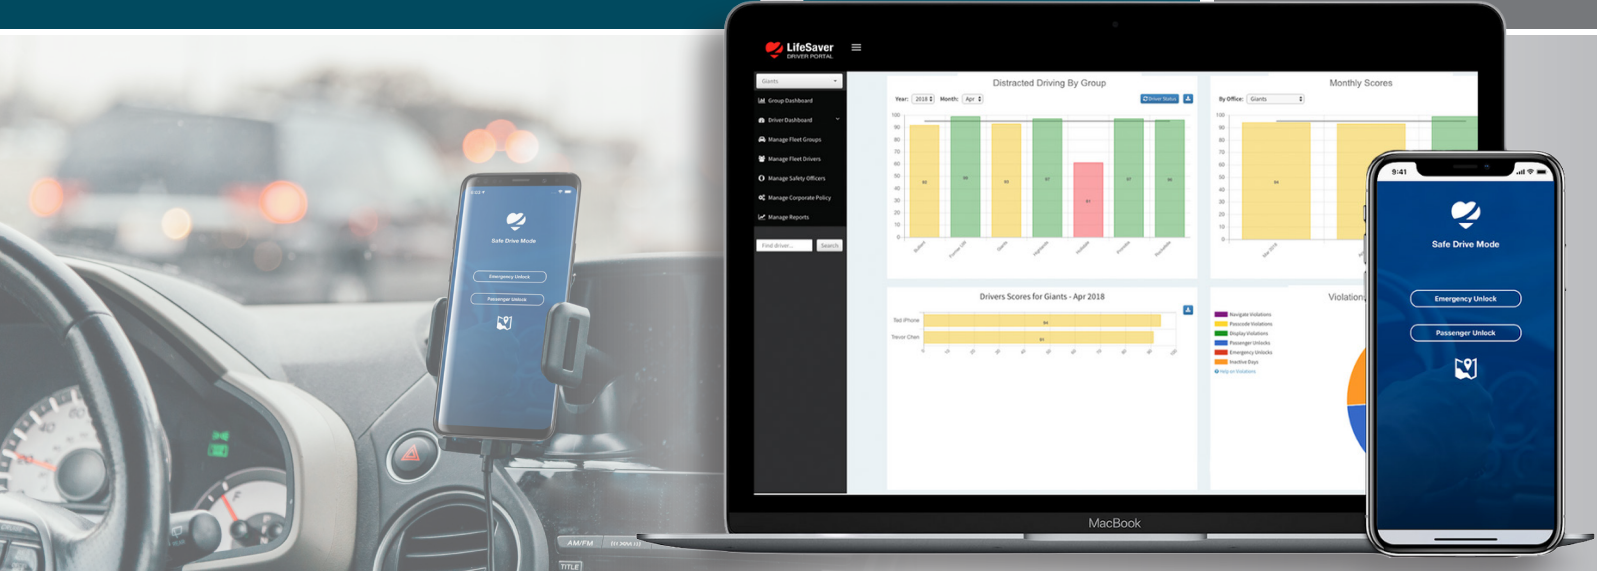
Safe Drive Mode

Emergency Unlock

Passenger Unlock

LifeSaver
DRIVER PORTAL

Giants

Group Dashboard
Driver Dashboard
Manage Fleet Groups
Manage Fleet Drivers
Manage Safety Officers
Manage Corporate Policy
Manage Reports

Find driver... Search

Distracted Driving By Group

Year: 2018 Month: Apr

Driver Status

100
90
80
70
60
50
40
30
20
10
0

Monthly Scores

By Office: Giants

Drivers Scores for Giants - Apr 2018

Ted iPhone
Trevor Chen

Violation

Navigate Violations
Passcode Violations
Display Violations
Passenger Unlocks
Emergency Unlocks
Inactive Days

MacBook

9:41

Safe Drive Mode

Emergency Unlock

Passenger Unlock

AM/FM
TITLE